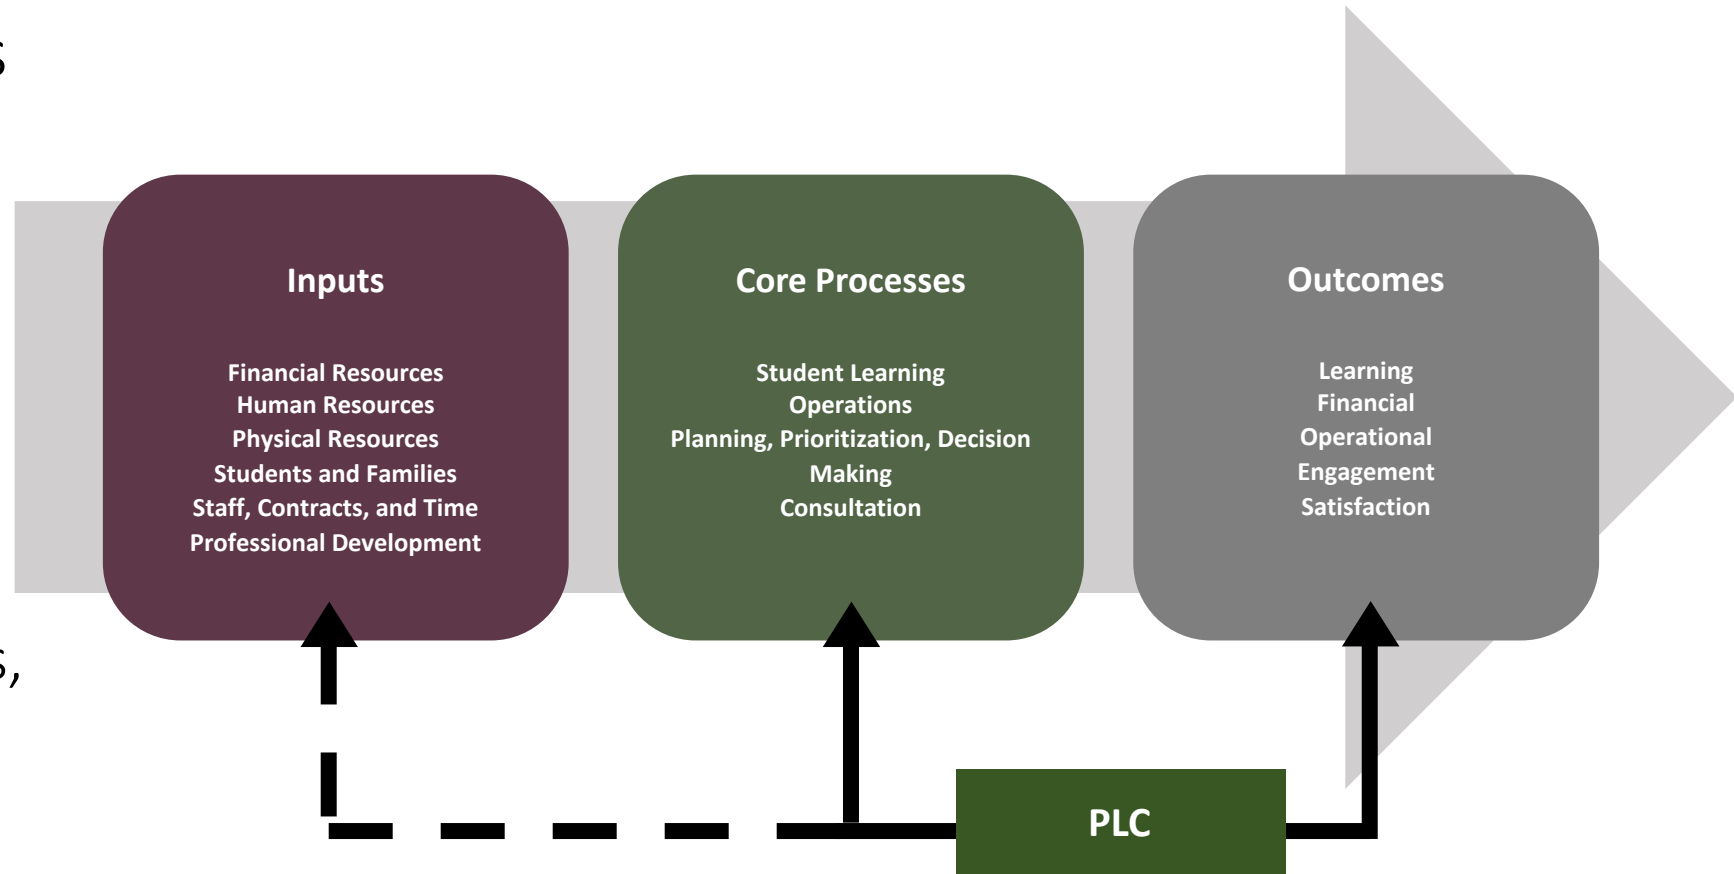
s

s,

Inputs

Financial Resources
Human Resources
Physical Resources
Students and Families
Staff, Contracts, and Time
Professional Development

Core Processes

Student Learning
Operations
Planning, Prioritization, Decision Making
Consultation

Outcomes

Learning
Financial
Operational
Engagement
Satisfaction

PLC